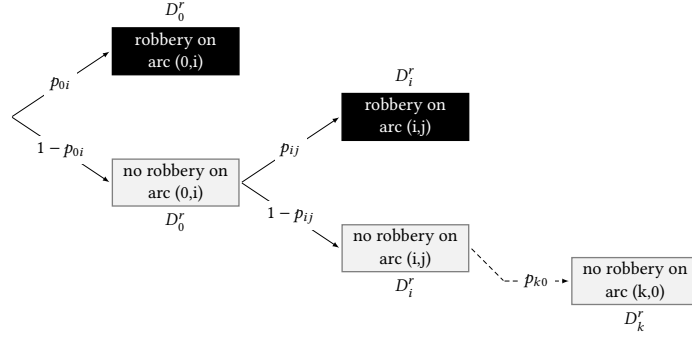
$D_0^r$

robbery on arc (0,i)

$p_{0i}$

$1 - p_{0i}$

no robbery on arc (0,i)

$D_0^r$

$D_i^r$

robbery on arc (i,j)

$p_{ij}$

$1 - p_{ij}$

no robbery on arc (i,j)

$D_i^r$

$p_{k0}$

no robbery on arc (k,0)

$D_k^r$